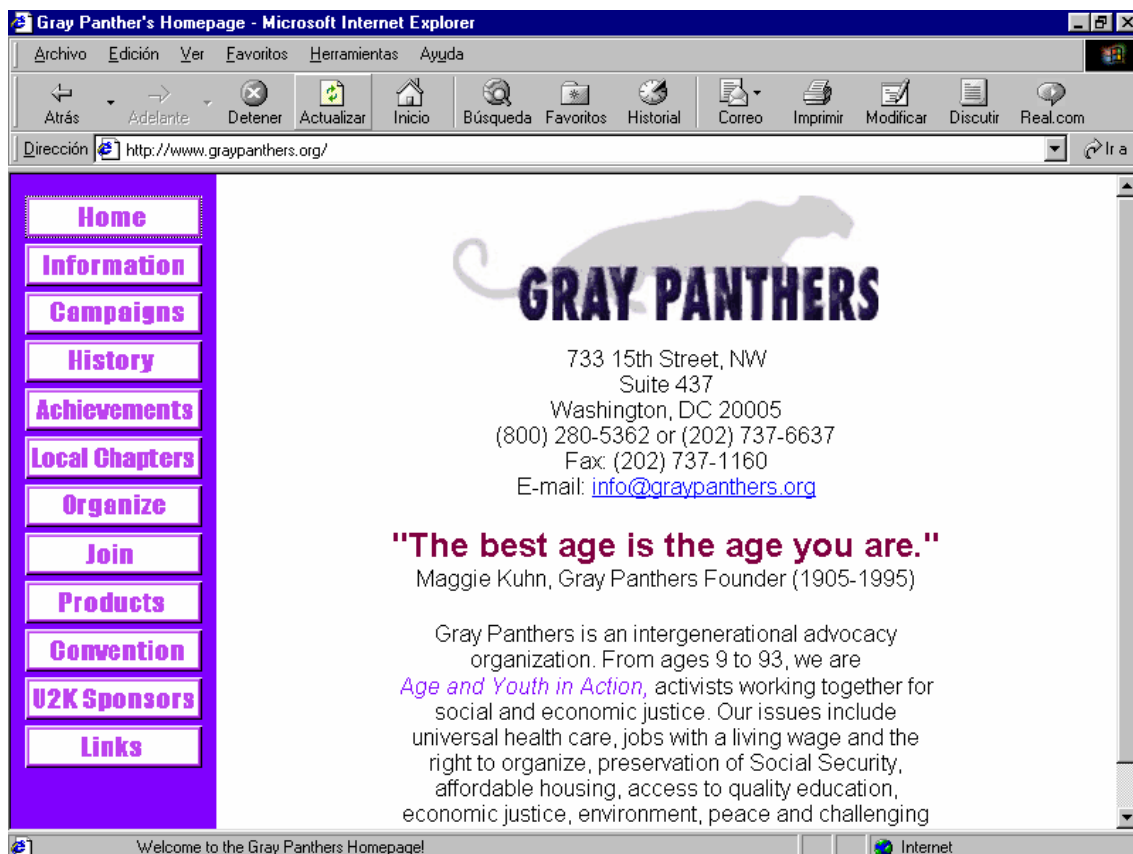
Gray Panther's Homepage - Microsoft Internet Explorer

Archivo Edición Ver Favoritos Herramientas Ayuda

Atrás Adelante Detener Actualizar Inicio Búsqueda Favoritos Historial Correo Imprimir Modificar Discutir Real.com

Dirección http://www.graypanthers.org/ Ir a

Home
Information
Campaigns
History
Achievements
Local Chapters
Organize
Join
Products
Convention
U2K Sponsors
Links

GRAY PANTHERS

733 15th Street, NW
Suite 437
Washington, DC 20005
(800) 280-5362 or (202) 737-6637
Fax: (202) 737-1160
E-mail: info@graypanthers.org

"The best age is the age you are."
Maggie Kuhn, Gray Panthers Founder (1905-1995)

Gray Panthers is an intergenerational advocacy organization. From ages 9 to 93, we are Age and Youth in Action, activists working together for social and economic justice. Our issues include universal health care, jobs with a living wage and the right to organize, preservation of Social Security, affordable housing, access to quality education, economic justice, environment, peace and challenging

Welcome to the Gray Panthers Homepage!

Internet